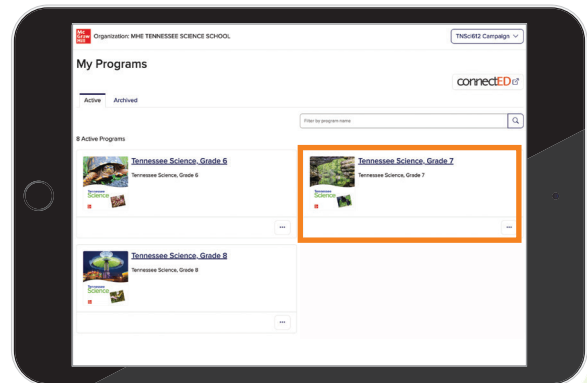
Mc Graw Hill

Organization: MHE TENNESSEE SCIENCE SCHOOL

TNSci612 Campaign

My Programs

connectED

Active

Archived

Filter by program name

8 Active Programs

Tennessee Science, Grade 6

Tennessee Science, Grade 6

Tennessee Science

...

Tennessee Science, Grade 7

Tennessee Science, Grade 7

Tennessee Science

...

Tennessee Science, Grade 8

Tennessee Science, Grade 8

Tennessee Science

...